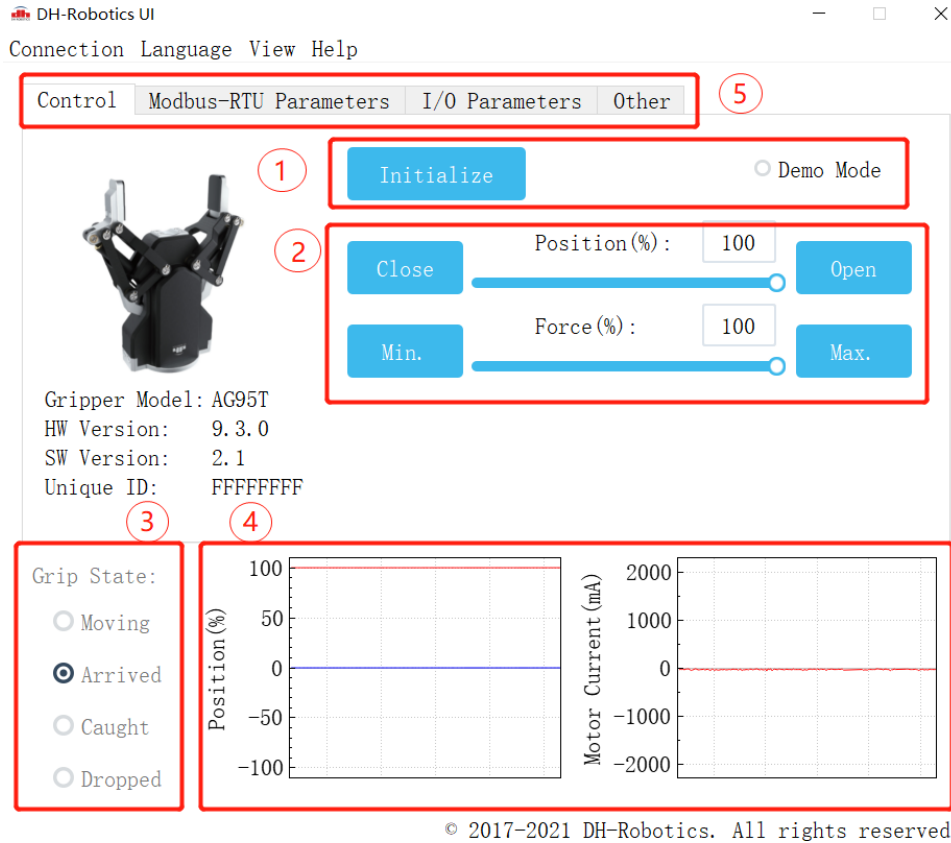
DH-Robotics UI

Connection Language View Help

Control | Modbus-RTU Parameters | I/O Parameters | Other

5

1

Initialize

Demo Mode

2

Close

Position(%): 100

Open

Min.

Force(%): 100

Max.

Gripper Model: AG95T
HW Version: 9.3.0
SW Version: 2.1
Unique ID: FFFFFFFF

3

4

Grip State:
Moving
Arrived
Caught
Dropped

100
50
0
−50
−100
Position(%)

2000
1000
0
−1000
−2000
Motor Current(mA)

© 2017-2021 DH-Robotics. All rights reserved